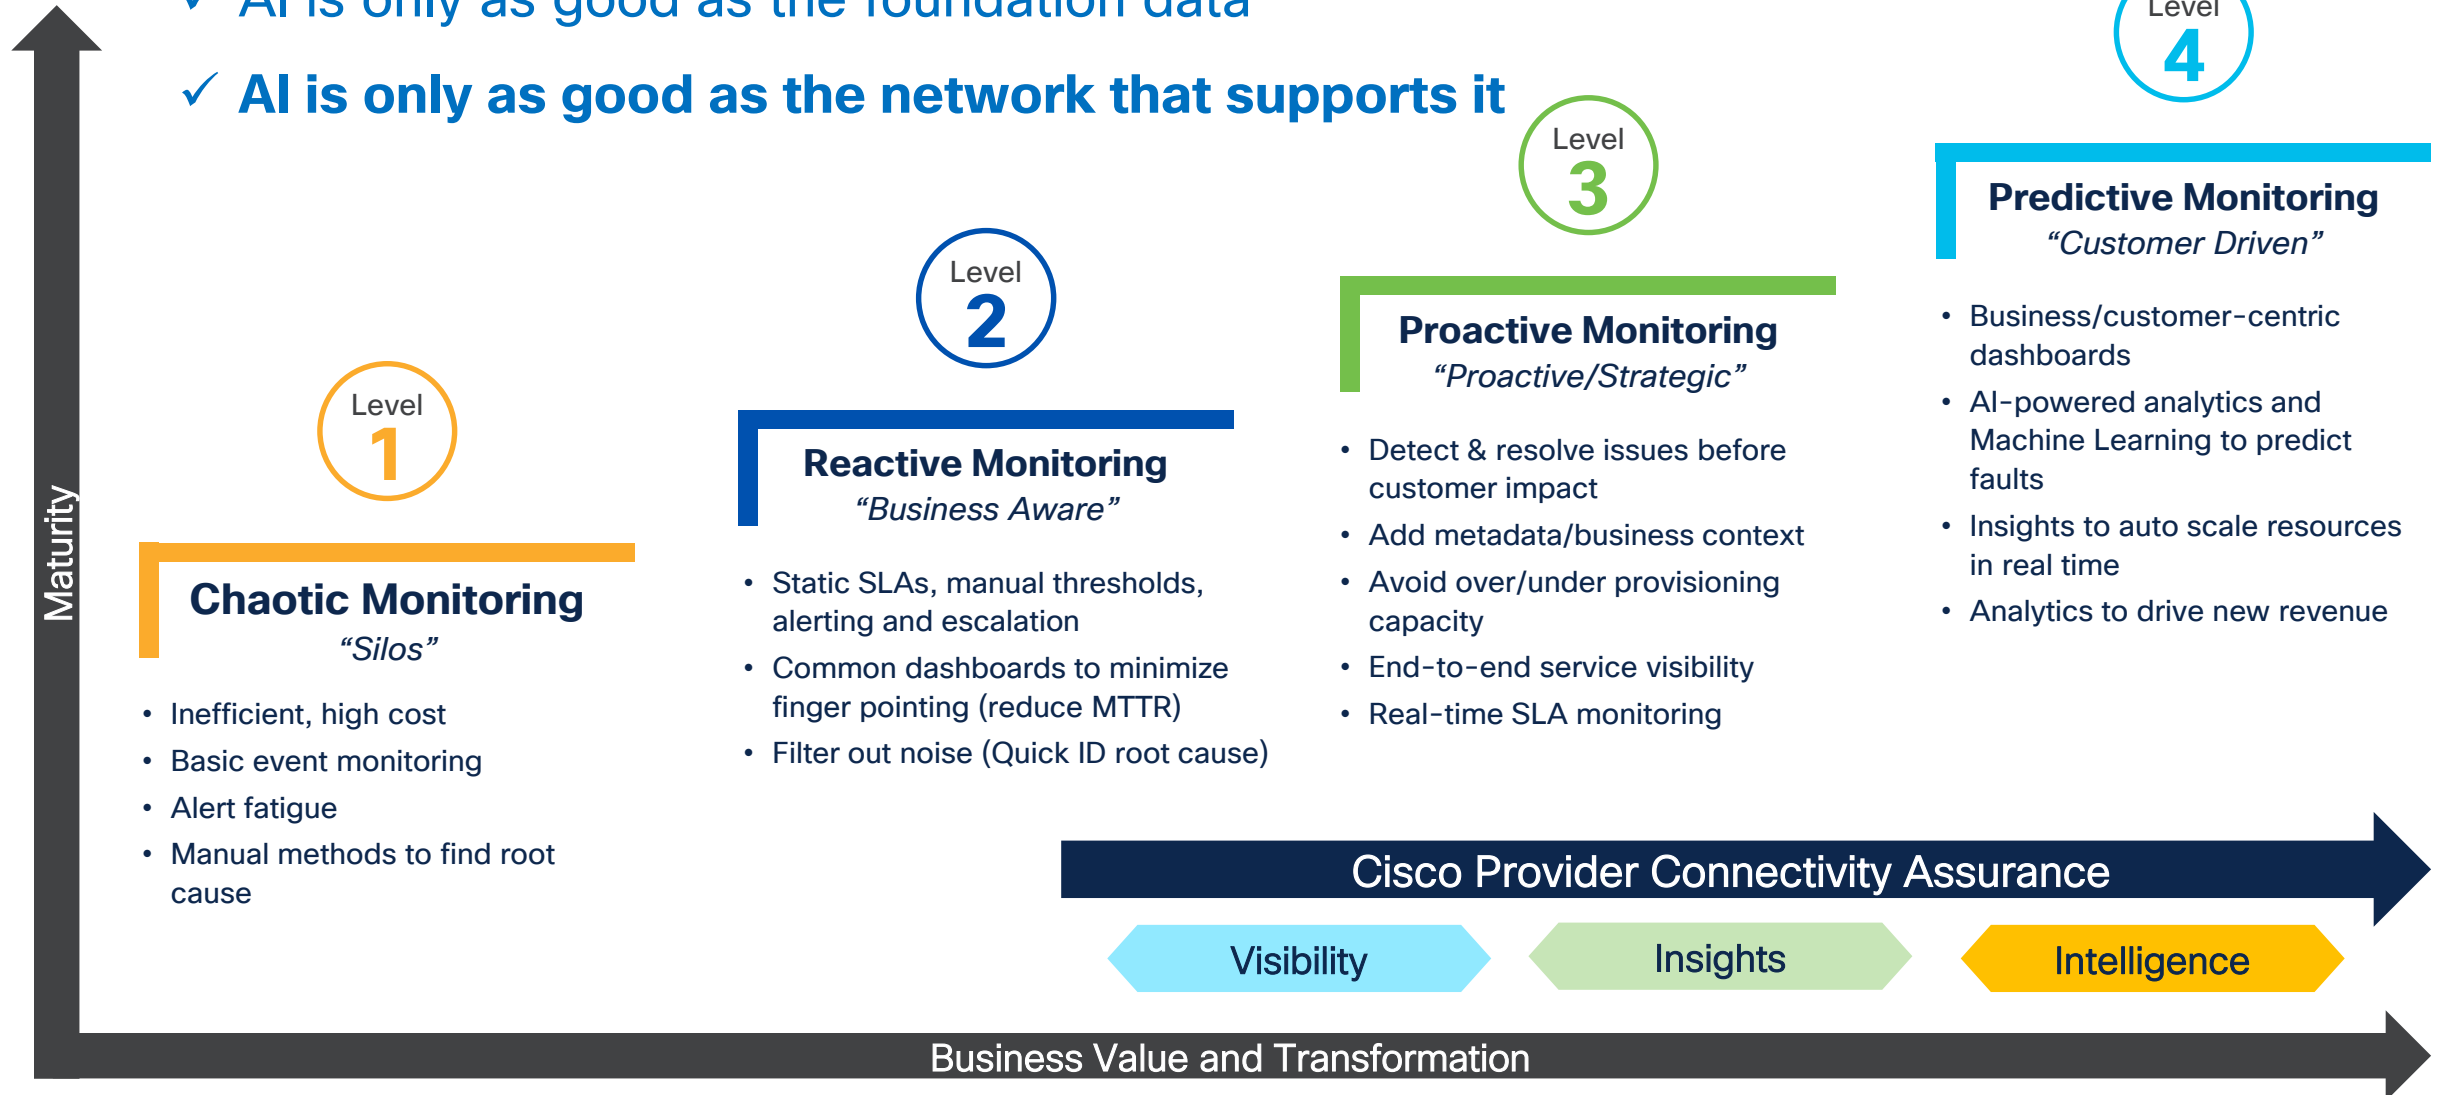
✓ AI is only as good as the foundation data

✓ AI is only as good as the network that supports it

Level 1

Chaotic Monitoring
"Silos"

- Inefficient, high cost
- Basic event monitoring
- Alert fatigue
- Manual methods to find root cause

Level 2

Reactive Monitoring
"Business Aware"

- Static SLAs, manual thresholds, alerting and escalation
- Common dashboards to minimize finger pointing (reduce MTTR)
- Filter out noise (Quick ID root cause)

Level 3

Proactive Monitoring
"Proactive/Strategic"

- Detect & resolve issues before customer impact
- Add metadata/business context
- Avoid over/under provisioning capacity
- End-to-end service visibility
- Real-time SLA monitoring

Level 4

Predictive Monitoring
"Customer Driven"

- Business/customer-centric dashboards
- AI-powered analytics and Machine Learning to predict faults
- Insights to auto scale resources in real time
- Analytics to drive new revenue

Cisco Provider Connectivity Assurance

Visibility

Insights

Intelligence

Maturity

Business Value and Transformation